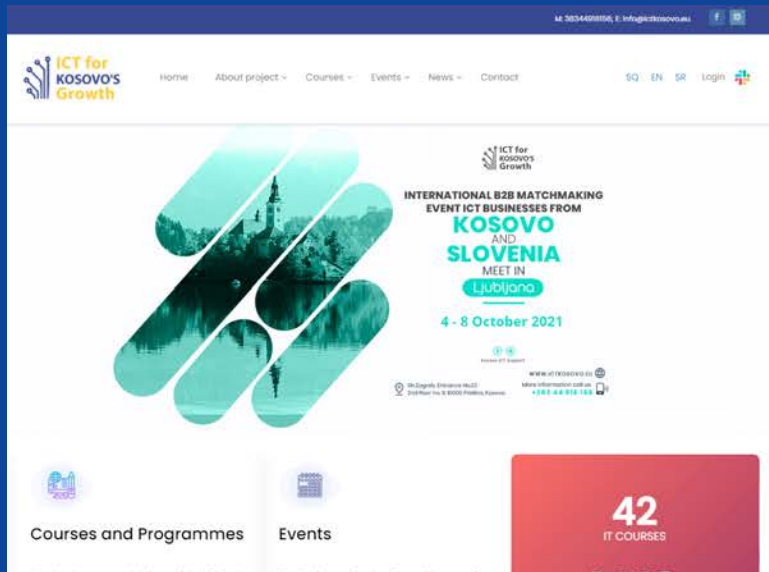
M: 38344818158, E: info@ictkosovo.eu

ICT for KOSOVO'S Growth

Home About project Courses Events News Contact SQ EN SR Login

ICT for KOSOVO'S Growth

INTERNATIONAL B2B MATCHMAKING EVENT ICT BUSINESSES FROM

KOSOVO AND SLOVENIA

MEET IN Ljubljana

4 - 8 October 2021

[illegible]

www.ictkosovo.eu

More information call us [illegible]

Courses and Programmes

Events

42
IT COURSES